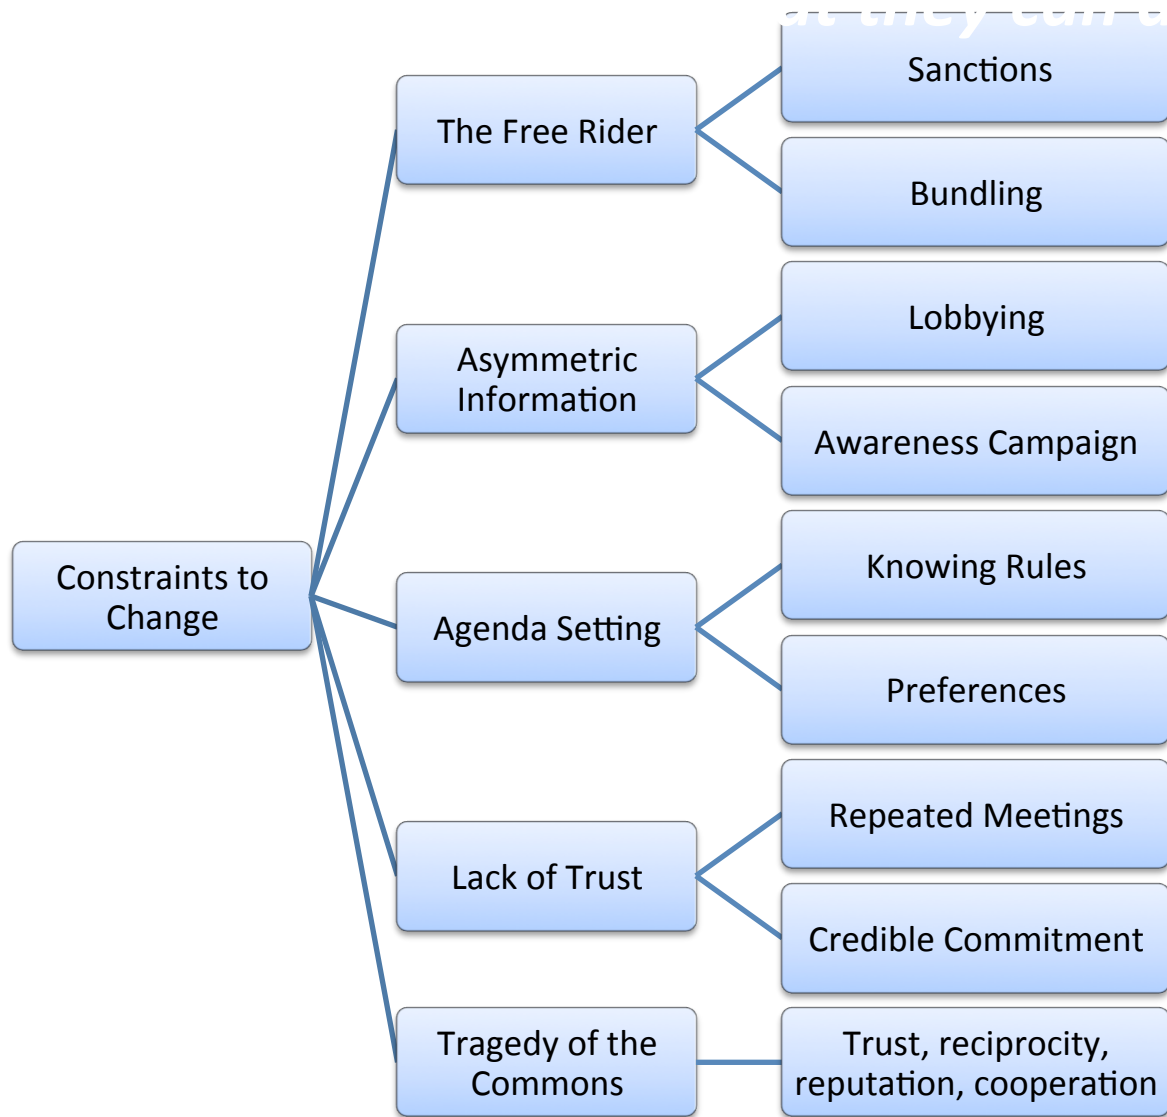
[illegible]

Constraints to Change

The Free Rider

Sanctions

Bundling

Asymmetric Information

Lobbying

Awareness Campaign

Agenda Setting

Knowing Rules

Preferences

Lack of Trust

Repeated Meetings

Credible Commitment

Tragedy of the Commons

Trust, reciprocity, reputation, cooperation